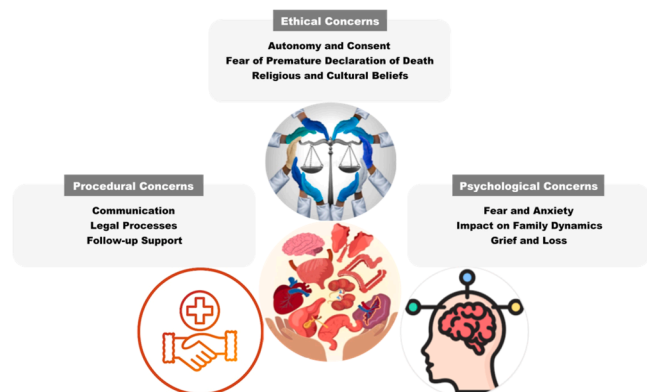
Ethical Concerns

Autonomy and Consent
Fear of Premature Declaration of Death
Religious and Cultural Beliefs

Procedural Concerns

Communication
Legal Processes
Follow-up Support

Psychological Concerns

Fear and Anxiety
Impact on Family Dynamics
Grief and Loss